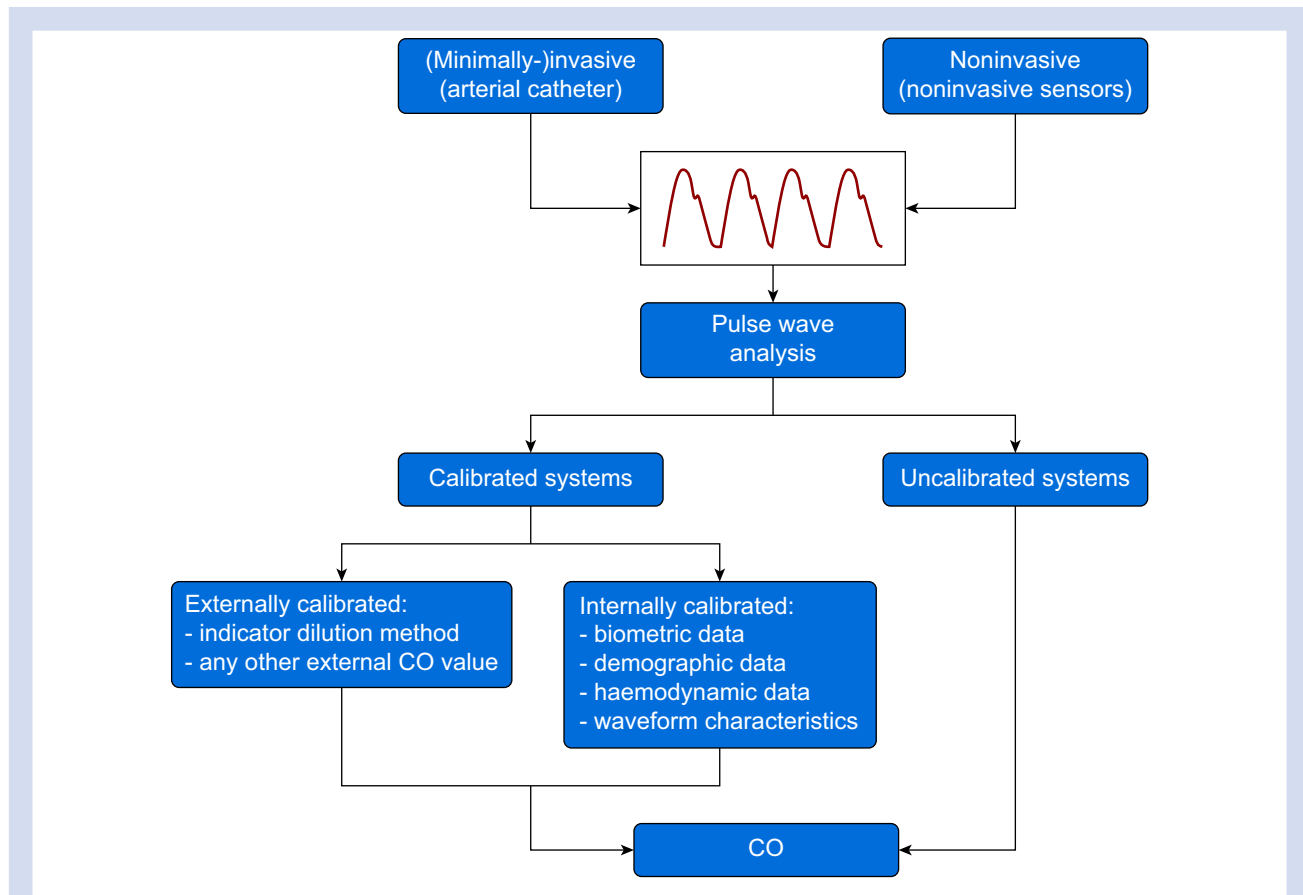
(Minimally-)invasive
(arterial catheter)

Noninvasive
(noninvasive sensors)

Pulse wave
analysis

Calibrated systems

Uncalibrated systems

Externally calibrated:
- indicator dilution method
- any other external CO value

Internally calibrated:
- biometric data
- demographic data
- haemodynamic data
- waveform characteristics

CO